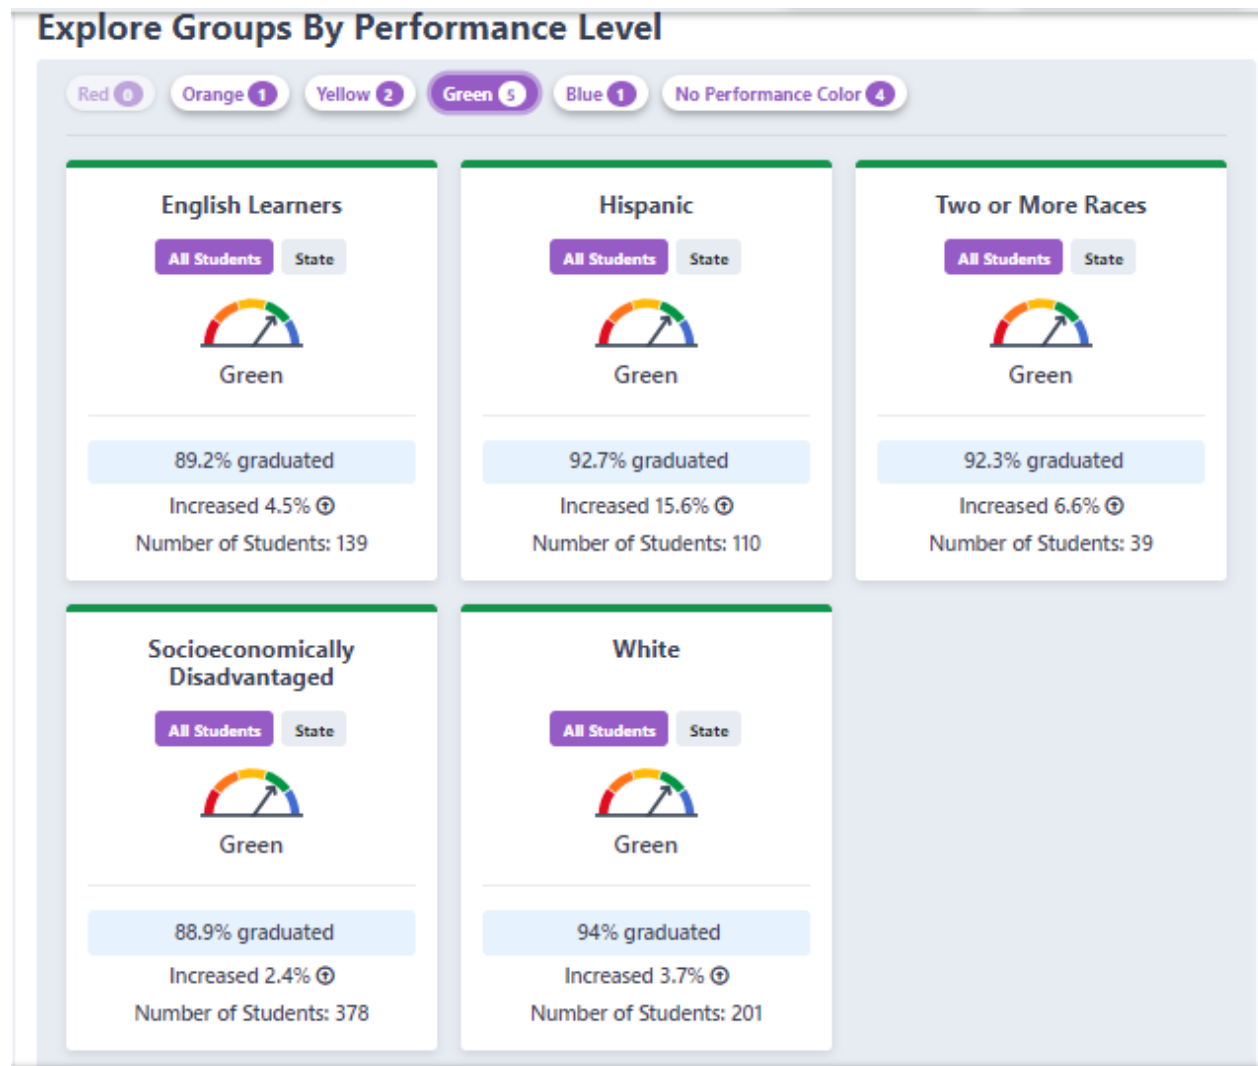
Explore Groups By Performance Level

Red 0 Orange 1 Yellow 2 Green 5 Blue 1 No Performance Color 4

English Learners
All Students State
Green
89.2% graduated
Increased 4.5%
Number of Students: 139

Hispanic
All Students State
Green
92.7% graduated
Increased 15.6%
Number of Students: 110

Two or More Races
All Students State
Green
92.3% graduated
Increased 6.6%
Number of Students: 39

Socioeconomically Disadvantaged
All Students State
Green
88.9% graduated
Increased 2.4%
Number of Students: 378

White
All Students State
Green
94% graduated
Increased 3.7%
Number of Students: 201